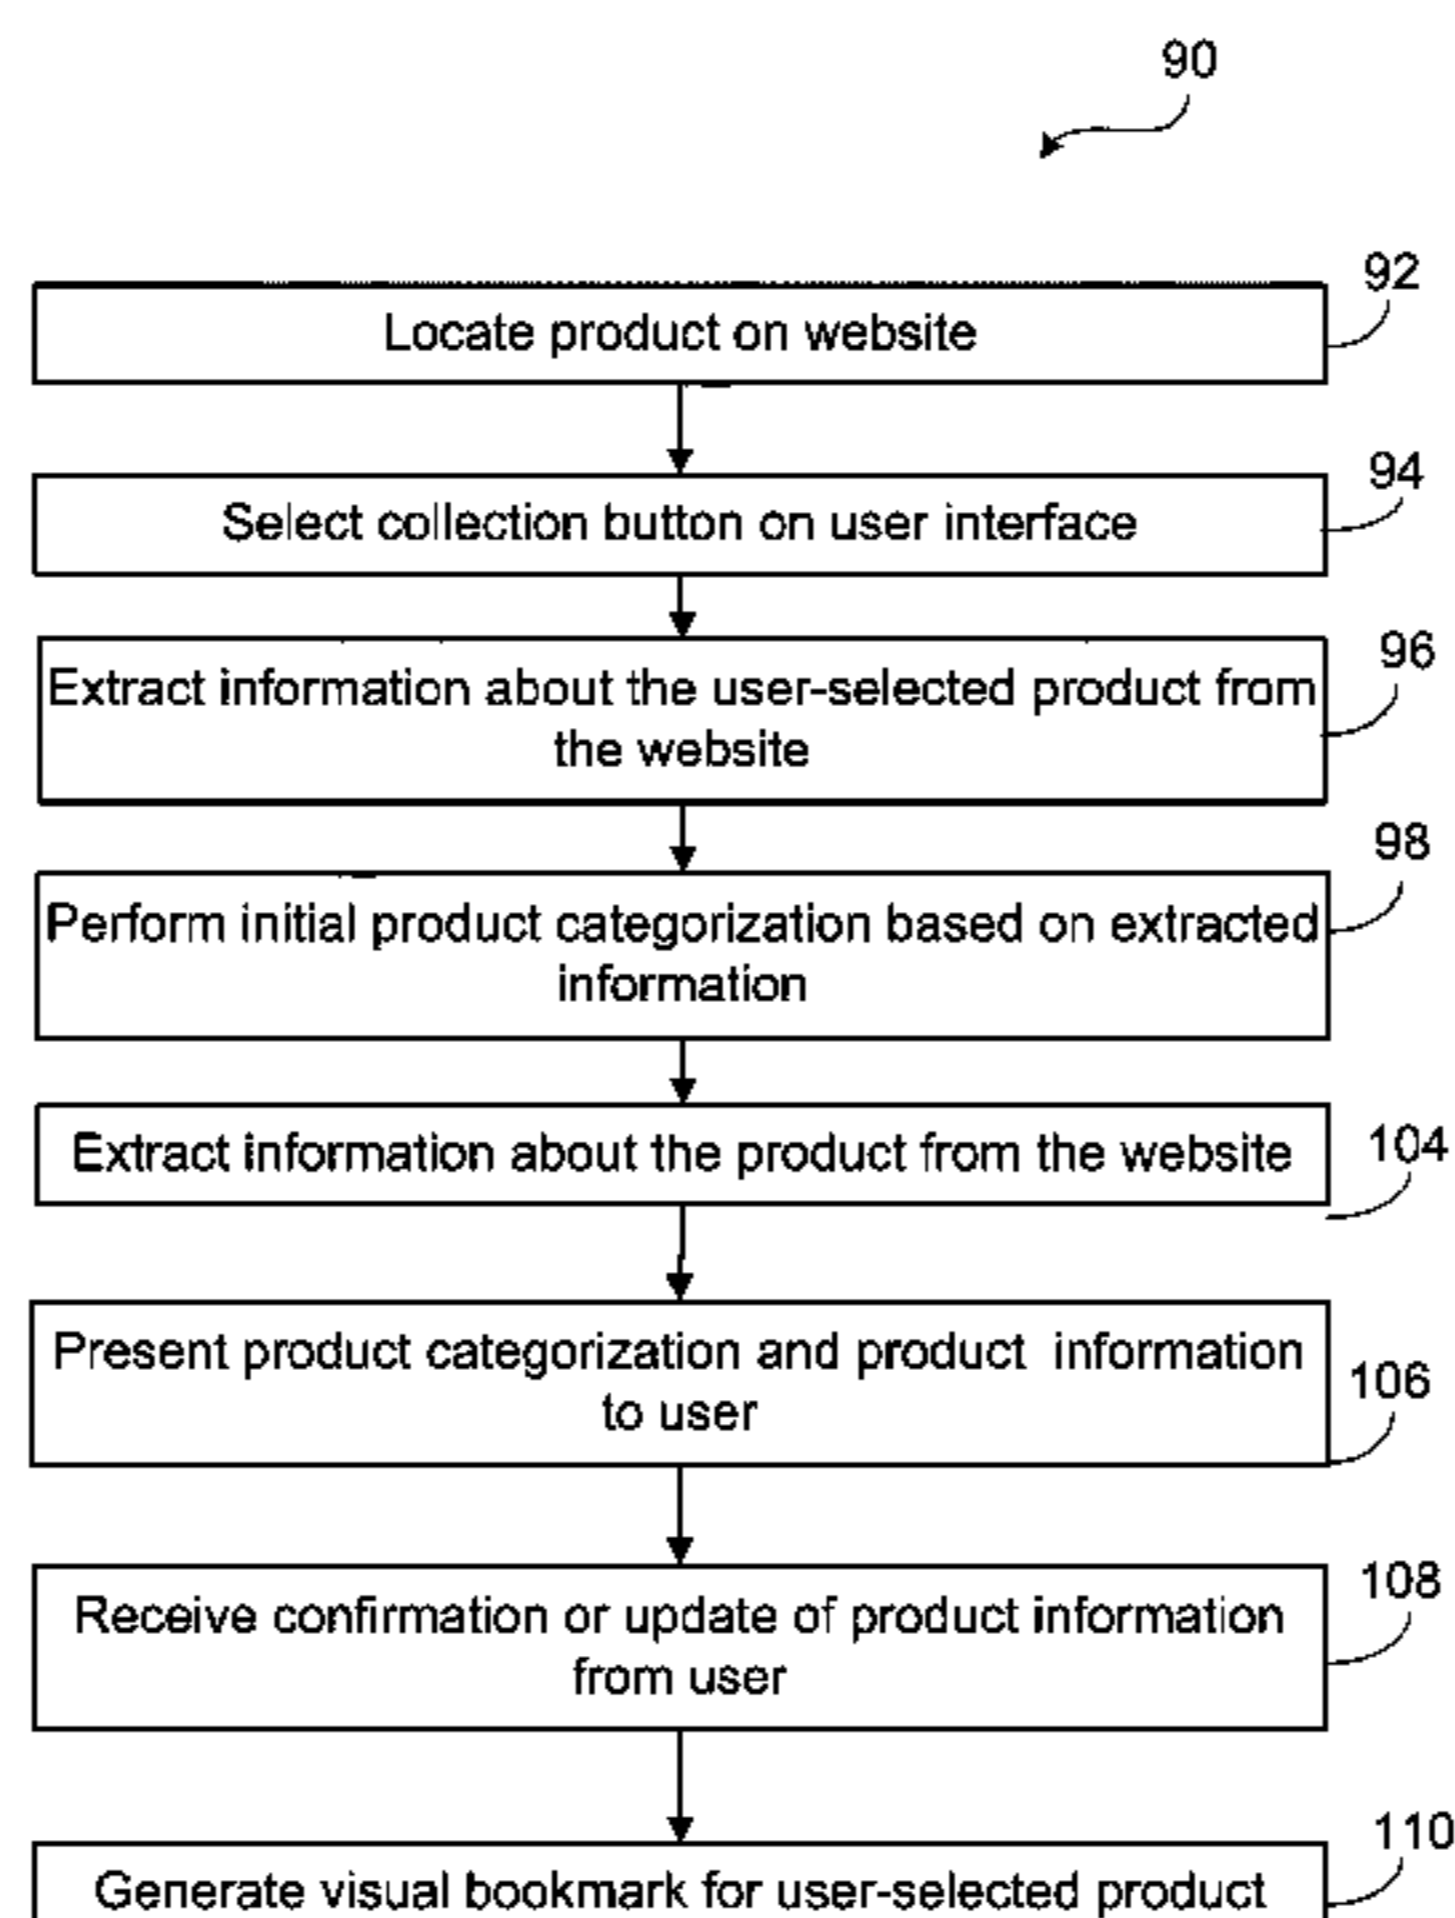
90

92

Locate product on website

94

Select collection button on user interface

96

Extract information about the user-selected product from the website

98

Perform initial product categorization based on extracted information

Extract information about the product from the website

104

Present product categorization and product information to user

106

108

Receive confirmation or update of product information from user

110

Generate visual bookmark for user-selected product